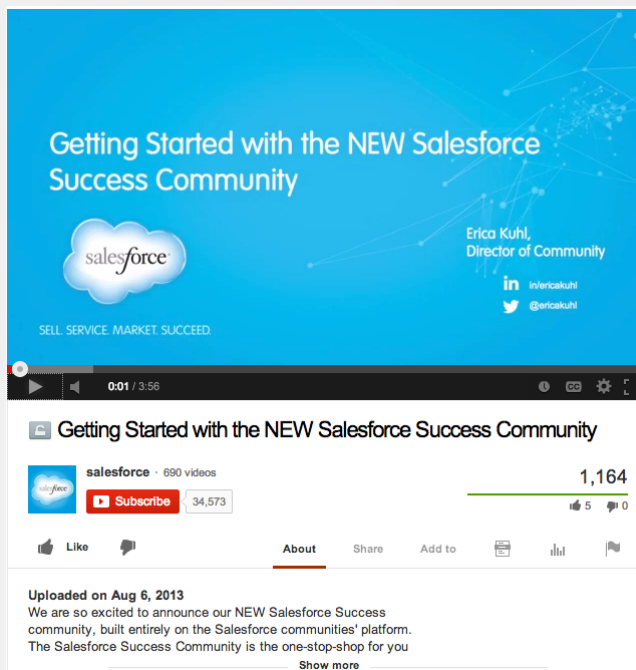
Getting Started with the NEW Salesforce Success Community

salesforce

Erica Kuhl, Director of Community

in/ericakuhl

@ericakuhl

SELL. SERVICE. MARKET. SUCCEED.

0:01 / 3:56

Getting Started with the NEW Salesforce Success Community

salesforce · 690 videos

salesforce

Subscribe 34,573

1,164

5 0

Like

About Share Add to

Uploaded on Aug 6, 2013

We are so excited to announce our NEW Salesforce Success community, built entirely on the Salesforce communities' platform. The Salesforce Success Community is the one-stop-shop for you

Show more